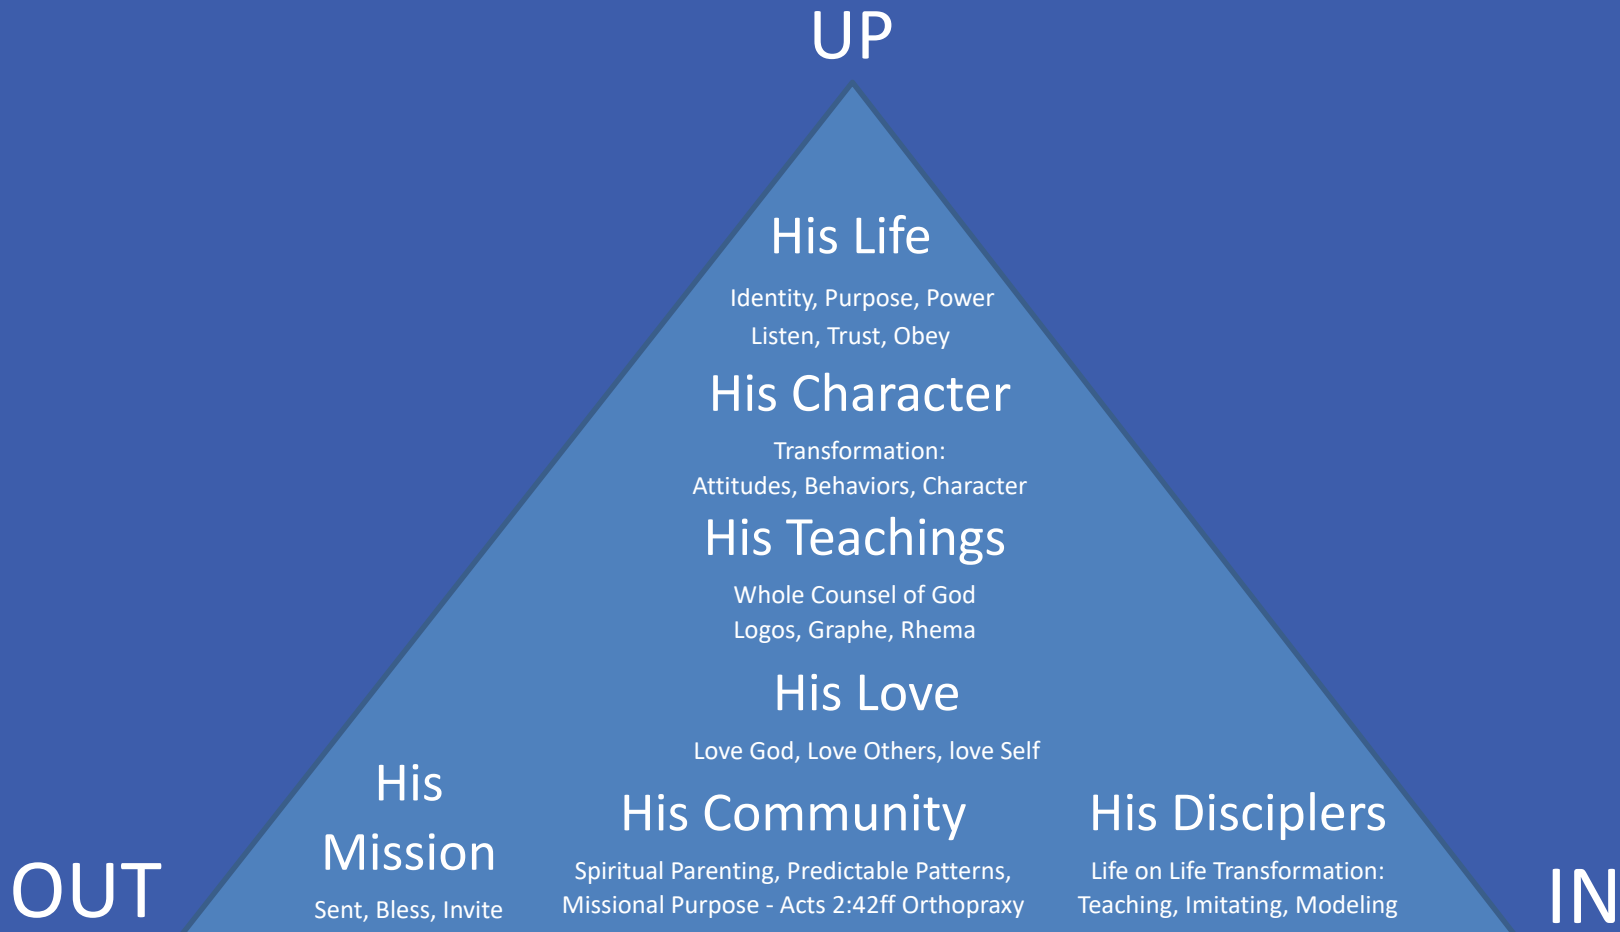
UP

His Life

Identity, Purpose, Power
Listen, Trust, Obey

His Character

Transformation:
Attitudes, Behaviors, Character

His Teachings

Whole Counsel of God
Logos, Graphe, Rhema

His Love

Love God, Love Others, love Self

His Mission

Sent, Bless, Invite

His Community

Spiritual Parenting, Predictable Patterns, Missional Purpose - Acts 2:42ff Orthopraxy

His Disciplers

Life on Life Transformation:
Teaching, Imitating, Modeling

OUT

IN